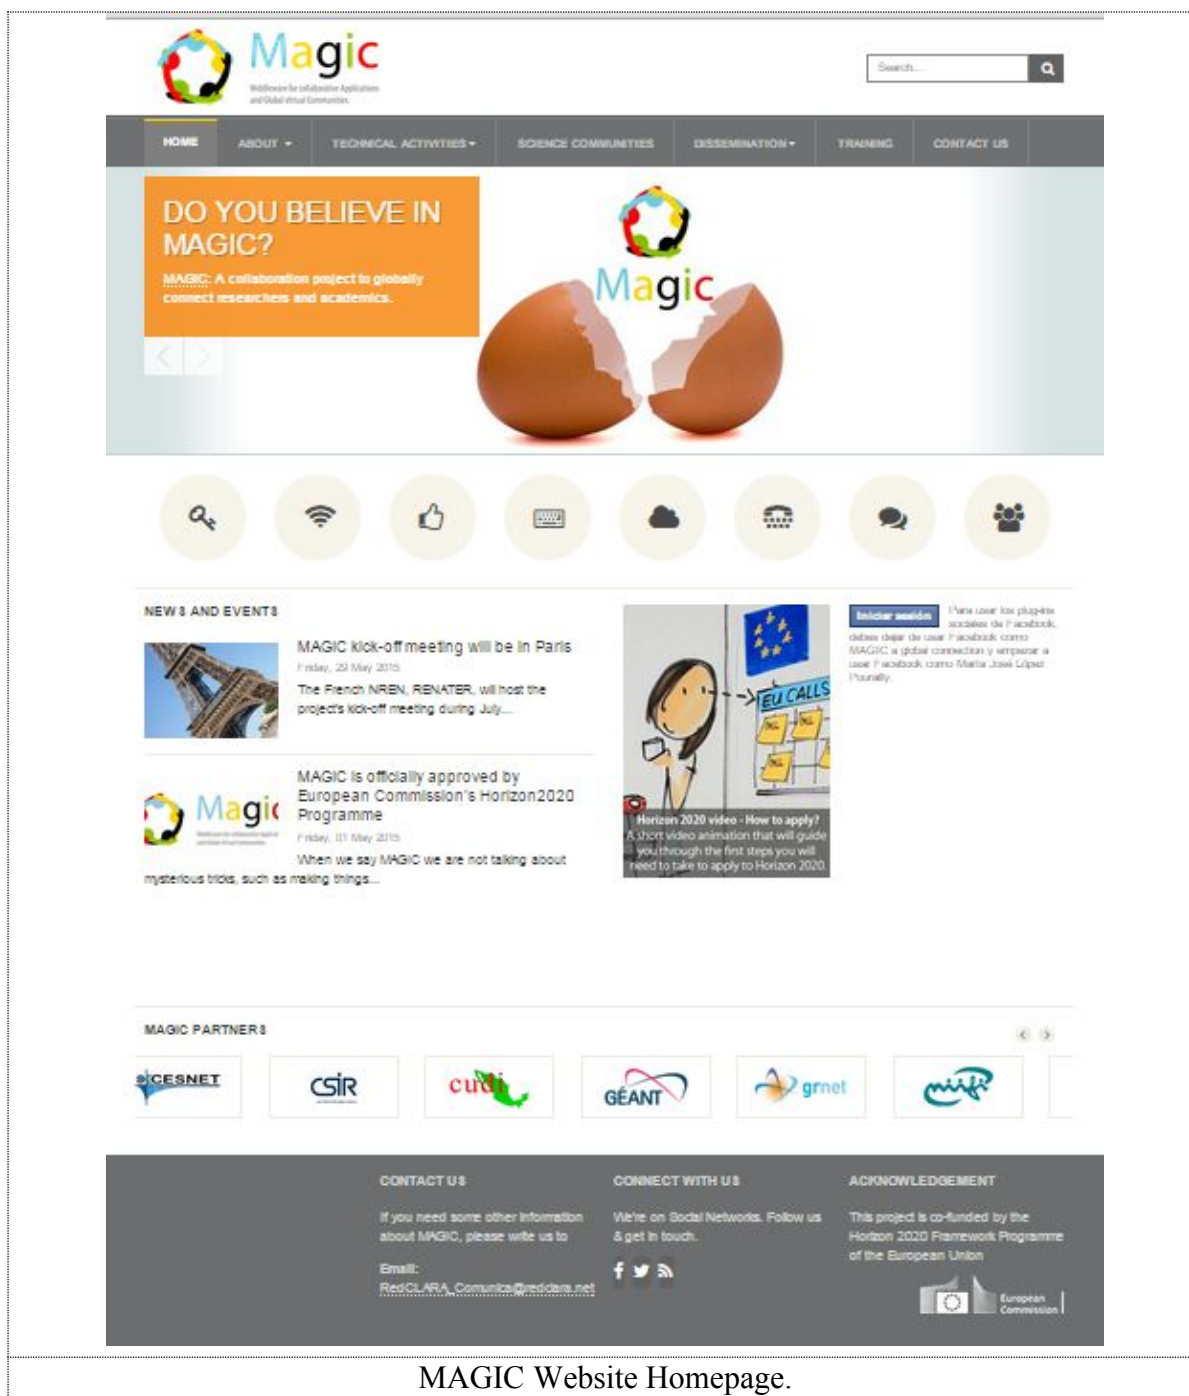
Magic
Middleware for collaborative Applications and Global virtual Communities

Search...

HOME ABOUT TECHNICAL ACTIVITIES SCIENCE COMMUNITIES DISSEMINATION TRAINING CONTACT US

DO YOU BELIEVE IN MAGIC?

MAGIC: A collaboration project to globally connect researchers and academics.

Magic

NEWS AND EVENTS

MAGIC kick-off meeting will be in Paris
Friday, 29 May 2015
The French NREN, RENATER, will host the project's kick-off meeting during July...

Magic
MAGIC is officially approved by European Commission's Horizon2020 Programme
Friday, 01 May 2015
When we say MAGIC we are not talking about mysterious tricks, such as making things...

EU CALLS
Horizon 2020 video - How to apply?
A short video animation that will guide you through the first steps you will need to take to apply to Horizon 2020.

Iniciar sesión Para usar los plug-ins sociales de Facebook, debes dejar de usar Facebook como MAGIC a global connection y empezar a usar Facebook como María José López Pourailly.

MAGIC PARTNERS

CESNET CSIR cudi GÉANT grnet

CONTACT US
If you need some other information about MAGIC, please write us to
Email:
RedCLARA_Comunica@redclara.net

CONNECT WITH US
We're on Social Networks. Follow us & get in touch.

ACKNOWLEDGEMENT
This project is co-funded by the Horizon 2020 Framework Programme of the European Union

European Commission

MAGIC Website Homepage.